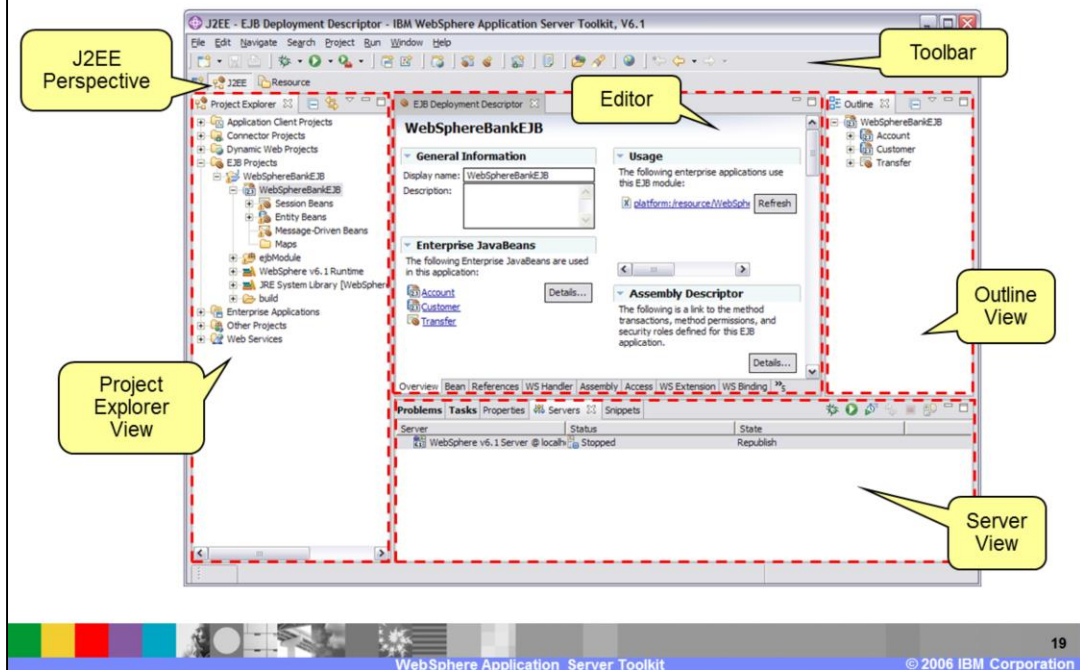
J2EE - EJB Deployment Descriptor - IBM WebSphere Application Server Toolkit, V6.1

File Edit Navigate Search Project Run Window Help

J2EE Perspective

Toolbar

J2EE Resource

Project Explorer

Application Client Projects
Connector Projects
Dynamic Web Projects
EJB Projects
WebSphereBankEJB
WebSphereBankEJB
Session Beans
Entity Beans
Message-Driven Beans
Maps
ejbModule
WebSphere v6.1 Runtime
JRE System Library [WebSphere
build
Enterprise Applications
Other Projects
Web Services

EJB Deployment Descriptor

Editor

WebSphereBankEJB

General Information

Display name: WebSphereBankEJB

Description:

Usage

The following enterprise applications use this EJB module:

platform:/resource/WebSph

Refresh

Enterprise JavaBeans

The following Enterprise JavaBeans are used in this application:

Account
Customer
Transfer

Details...

Assembly Descriptor

The following is a link to the method transactions, method permissions, and security roles defined for this EJB application.

Details...

Overview Bean References WS Handler Assembly Access WS Extension WS Binding »5

Outline

WebSphereBankEJB
Account
Customer
Transfer

Outline View

Project Explorer View

Problems Tasks Properties Servers Snippets

| Server | Status | State |
|---|---|---|
| WebSphere v6.1 Server @ localh | Stopped | Republish |

Server View

19

WebSphere Application Server Toolkit

© 2006 IBM Corporation